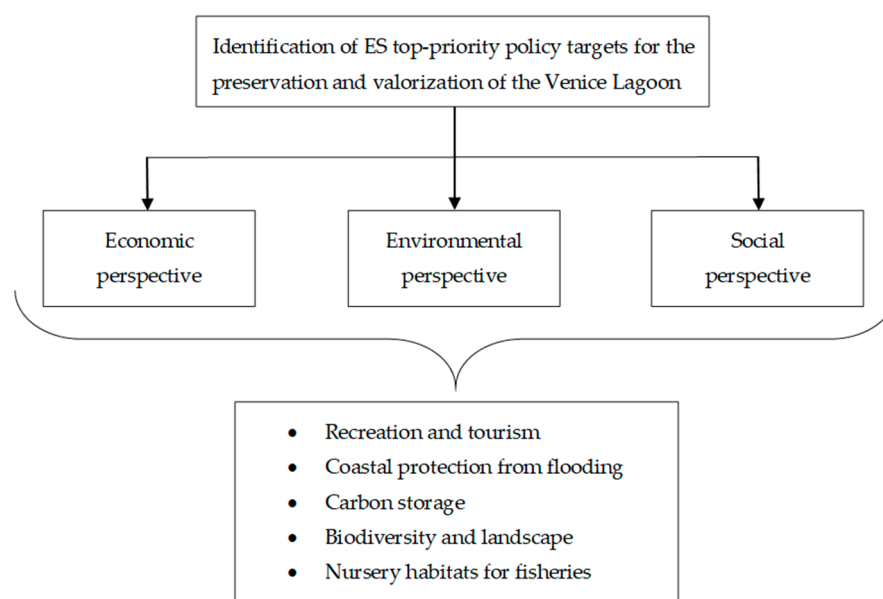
Identification of ES top-priority policy targets for the preservation and valorization of the Venice Lagoon

Economic perspective

Environmental perspective

Social perspective

- Recreation and tourism
- Coastal protection from flooding
- Carbon storage
- Biodiversity and landscape
- Nursery habitats for fisheries